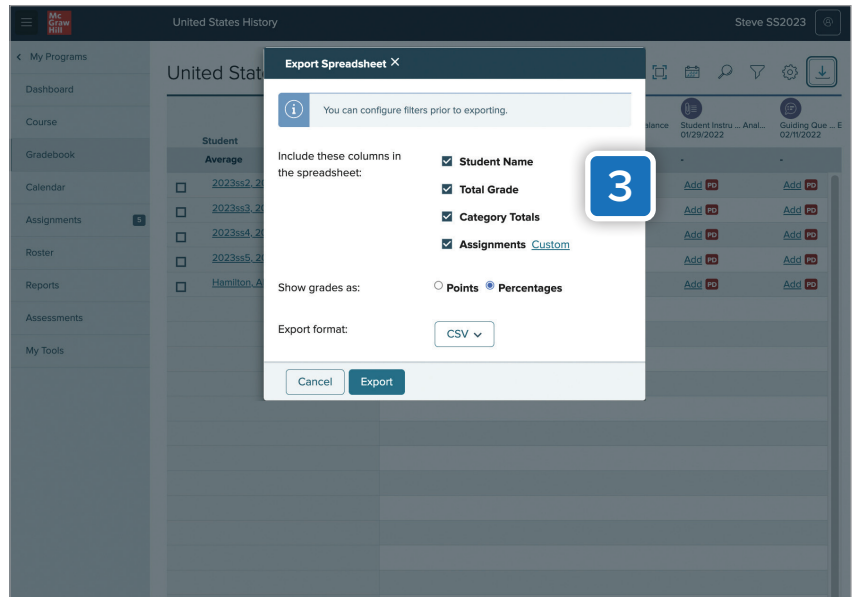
Mc Graw Hill

United States History

Steve SS2023

< My Programs

Dashboard

Course

Gradebook

Calendar

Assignments 5

Roster

Reports

Assessments

My Tools

United Stat

Student

Average

2023ss2, 2

2023ss3, 20

2023ss4, 20

2023ss5, 20

Hamilton, A

alance

Student Instru ... Anal... 01/29/2022

Guiding Que ... E 02/11/2022

-

-

Add PD

Add PD

Add PD

Add PD

Add PD

Add PD

Add PD

Add PD

Add PD

Add PD

Export Spreadsheet ×

You can configure filters prior to exporting.

Include these columns in the spreadsheet:

Student Name

Total Grade

Category Totals

Assignments Custom

Show grades as:

Points

Percentages

Export format:

CSV

Cancel

Export

3